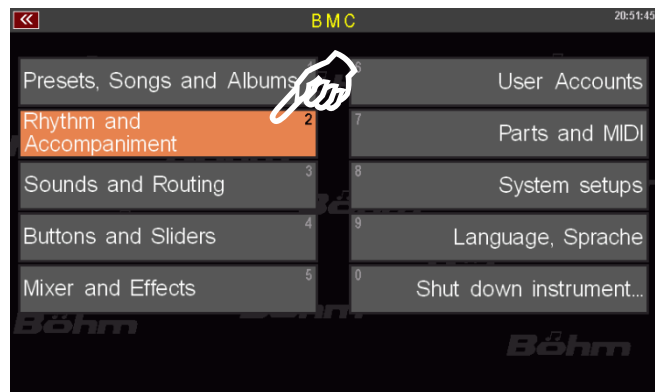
«

BMC

20:51:45

Presets, Songs and Albums

6

User Accounts

Rhythm and Accompaniment

2

7

Parts and MIDI

Sounds and Routing

3

8

System setups

Buttons and Sliders

4

9

Language, Sprache

Mixer and Effects

5

0

Shut down instrument...

Böhm

Böhm

Böhm